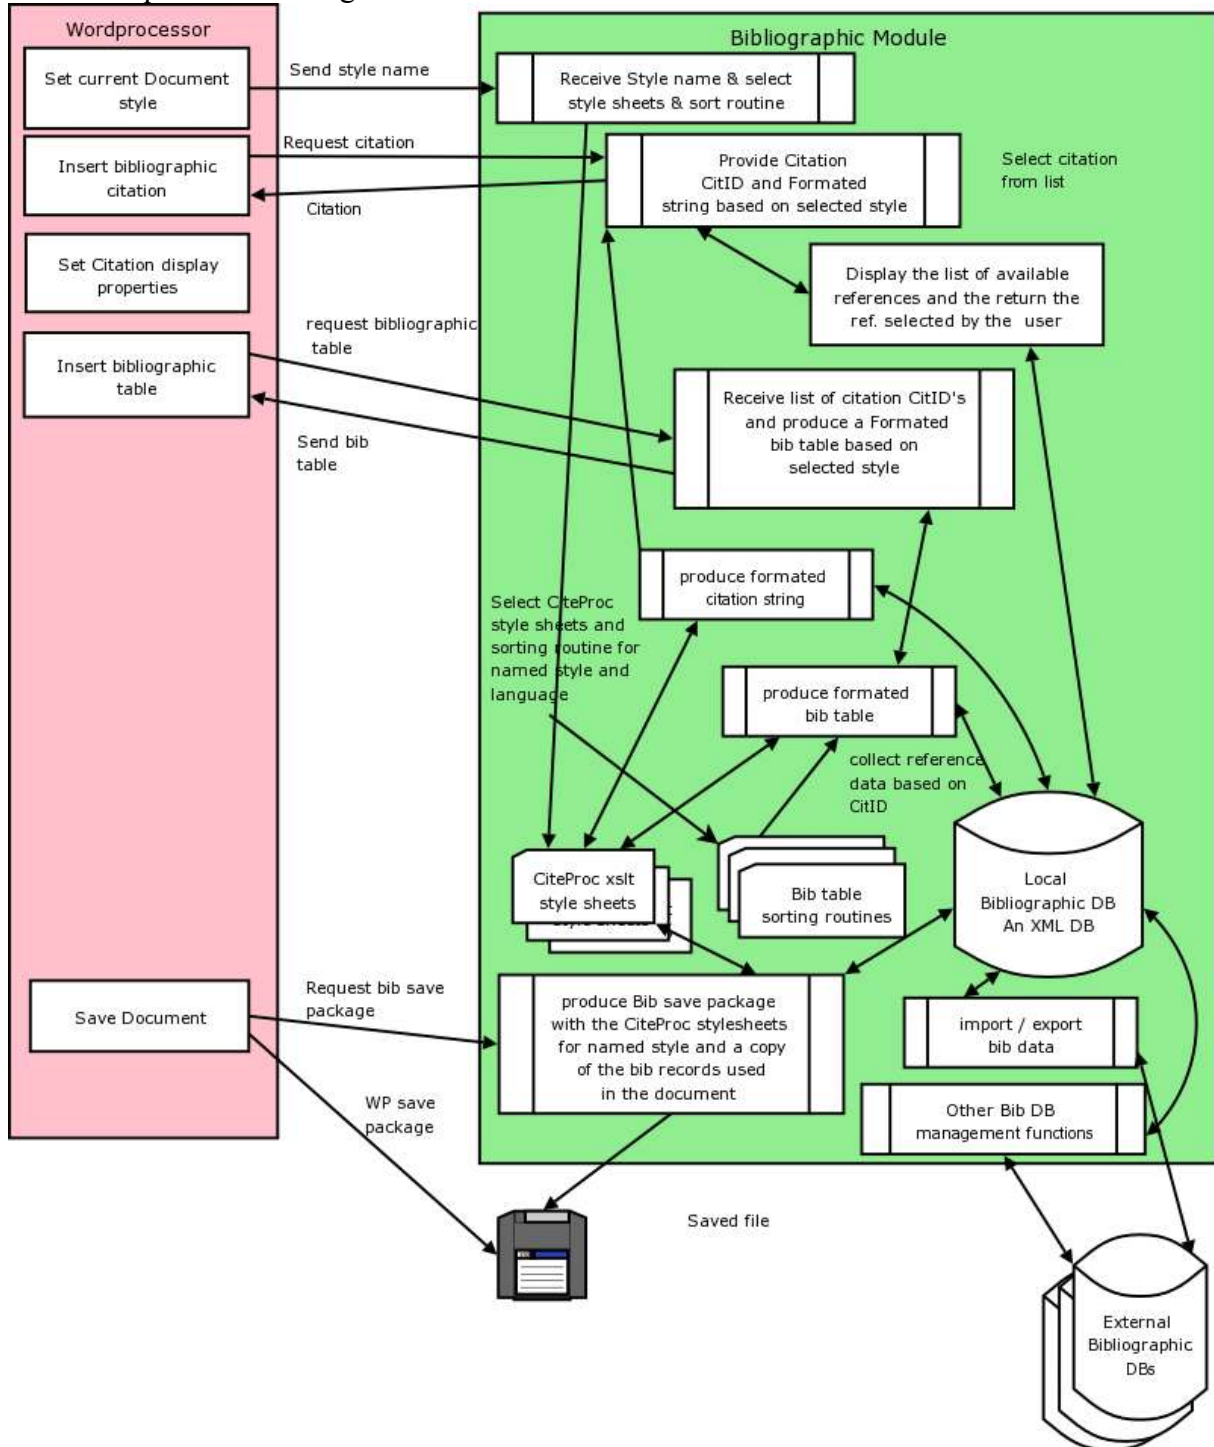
Wordprocessor

Set current Document style

Insert bibliographic citation

Set Citation display properties

Insert bibliographic table

Save Document

Send style name

Request citation

Citation

request bibliographic table

Send bib table

Request bib save package

WP save package

Bibliographic Module

Receive Style name & select style sheets & sort routine

Provide Citation CitID and Formated string based on selected style

Select citation from list

Display the list of available references and the return the ref. selected by the user

Receive list of citation CitID's and produce a Formated bib table based on selected style

produce formated citation string

Select CiteProc style sheets and sorting routine for named style and language

produce formated bib table

collect reference data based on CitID

CiteProc xslt style sheets

Bib table sorting routines

Local Bibliographic DB An XML DB

produce Bib save package with the CiteProc stylesheets for named style and a copy of the bib records used in the document

import / export bib data

Other Bib DB management functions

Saved file

External Bibliographic DBs